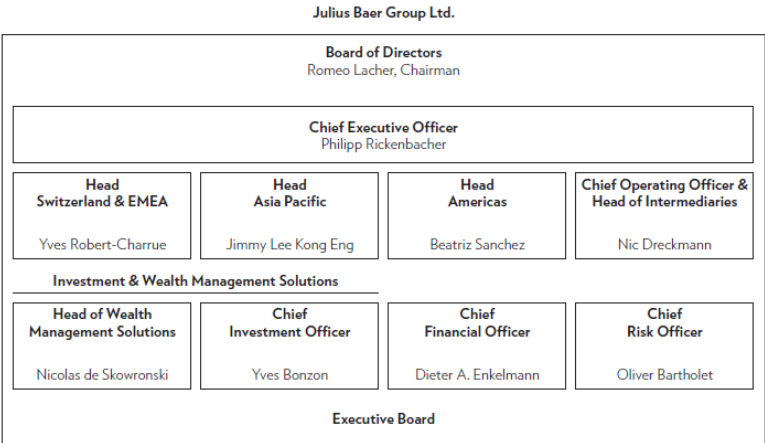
Julius Baer Group Ltd.

Board of Directors
Romeo Lacher, Chairman

Chief Executive Officer
Philipp Rickenbacher

Head
Switzerland & EMEA

Yves Robert-Charrue

Head
Asia Pacific

Jimmy Lee Kong Eng

Head
Americas

Beatriz Sanchez

Chief Operating Officer & Head of Intermediaries

Nic Dreckmann

Investment & Wealth Management Solutions

Head of Wealth Management Solutions

Nicolas de Skowronski

Chief
Investment Officer

Yves Bonzon

Chief
Financial Officer

Dieter A. Enkelmann

Chief
Risk Officer

Oliver Bartholet

Executive Board